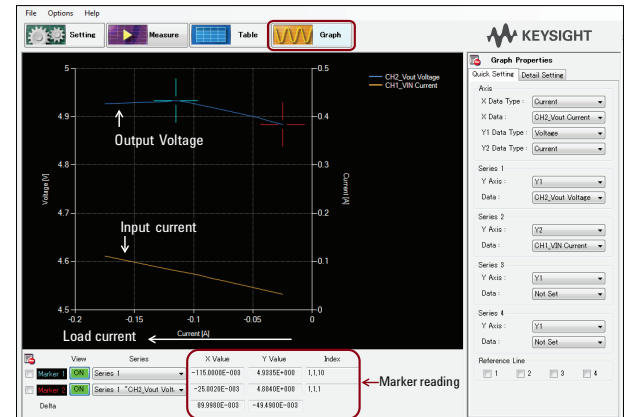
File Options Help

Setting Measure Table Graph

KEYSIGHT

Graph Properties

Quick Setting Detail Setting

Axis
X Data Type : Current
X Data : CH2_Vout Current
Y1 Data Type : Voltage
Y2 Data Type : Current

Series 1
Y Axis : Y1
Data : CH2_Vout Voltage

Series 2
Y Axis : Y2
Data : CH1_VIN Current

Series 3
Y Axis : Y1
Data : Not Set

Series 4
Y Axis : Y1
Data : Not Set

Reference Line
1 2 3 4

CH2_Vout Voltage
CH1_VIN Current

Output Voltage

Input current

Voltage [V]

Current [A]

5
4.9
4.8
4.7
4.6
4.5

0.5
0.4
0.3
0.2
0.1
0

-0.2 -0.15 -0.1 -0.05 0

Current [A]

Load current

| | View | Series | X Value | Y Value | Index |
|---|---|---|---|---|---|
| Marker 1 | ON | Series 1 | -115.0000E-003 | 4.9335E+000 | 1,1,10 |
| Marker 2 | ON | Series 1 "CH2_Vout Volt | -25.0020E-003 | 4.8840E+000 | 1,1,1 |
| Delta | | | 89.9980E-003 | -49.4900E-003 | |

Marker reading